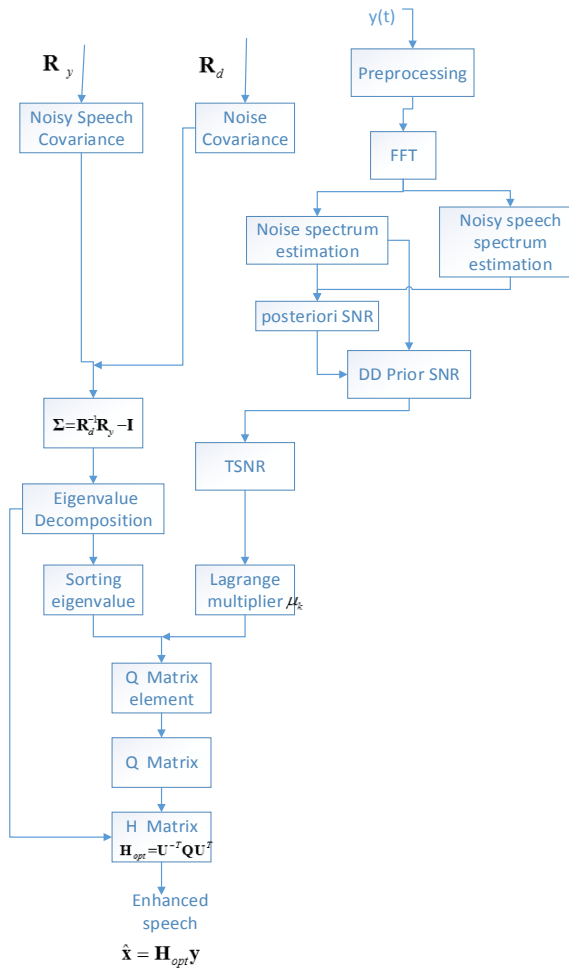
$\mathbf{R}_y$

$\mathbf{R}_d$

y(t)

Preprocessing

Noisy Speech Covariance

Noise Covariance

FFT

Noise spectrum estimation

Noisy speech spectrum estimation

posteriori SNR

DD Prior SNR

$\mathbf{\Sigma}=\mathbf{R}_d^{-1}\mathbf{R}_y-\mathbf{I}$

TSNR

Eigenvalue Decomposition

Sorting eigenvalue

Lagrange multiplier $\mu_k$

Q Matrix element

Q Matrix

H Matrix
$\mathbf{H}_{opt}=\mathbf{U}^{-T}\mathbf{Q}\mathbf{U}^{T}$

Enhanced speech

$\hat{\mathbf{x}}=\mathbf{H}_{opt}\mathbf{y}$